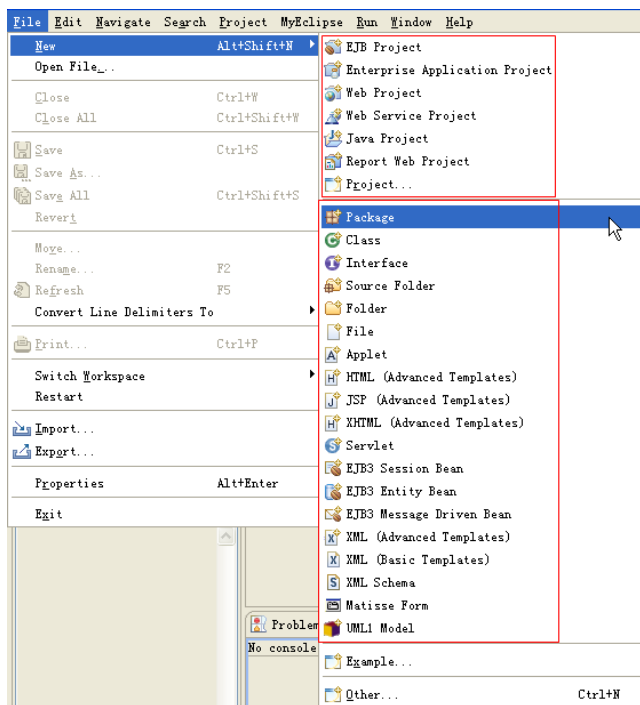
File Edit Navigate Search Project MyEclipse Run Window Help

New Alt+Shift+N
Open File...
Close Ctrl+W
Close All Ctrl+Shift+W
Save Ctrl+S
Save As...
Save All Ctrl+Shift+S
Revert
Move...
Rename... F2
Refresh F5
Convert Line Delimiters To
Print... Ctrl+P
Switch Workspace
Restart
Import...
Export...
Properties Alt+Enter
Exit

EJB Project
Enterprise Application Project
Web Project
Web Service Project
Java Project
Report Web Project
Project...
Package
Class
Interface
Source Folder
Folder
File
Applet
HTML (Advanced Templates)
JSP (Advanced Templates)
XHTML (Advanced Templates)
Servlet
EJB3 Session Bean
EJB3 Entity Bean
EJB3 Message Driven Bean
XML (Advanced Templates)
XML (Basic Templates)
XML Schema
Matisse Form
UML1 Model
Example...
Other... Ctrl+N

Problem
No console